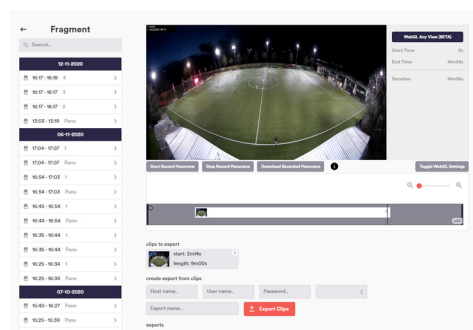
←

Fragment

Search...

12-11-2020

16:17 - 16:18 4

16:17 - 16:17 3

16:17 - 16:17 2

13:03 - 13:18 Pano

06-11-2020

17:04 - 17:07 1

17:04 - 17:07 Pano

16:54 - 17:03 1

16:54 - 17:03 Pano

16:45 - 16:54 1

16:44 - 16:54 Pano

16:35 - 16:44 1

16:35 - 16:44 Pano

16:25 - 16:34 1

16:25 - 16:34 Pano

07-10-2020

15:40 - 16:27 Pano

15:25 - 15:39 Pano

WebGL Any View (BETA)

Start Time 0s

End Time 16m59s

Duration 16m59s

Start Record Panorama

Stop Record Panorama

Download Recorded Panorama

Toggle WebGL Settings

clips to export

start: 2m14s
length: 9m00s

create export from clips

Host name...

User name...

Password...

Export name...

Export Clips

exports